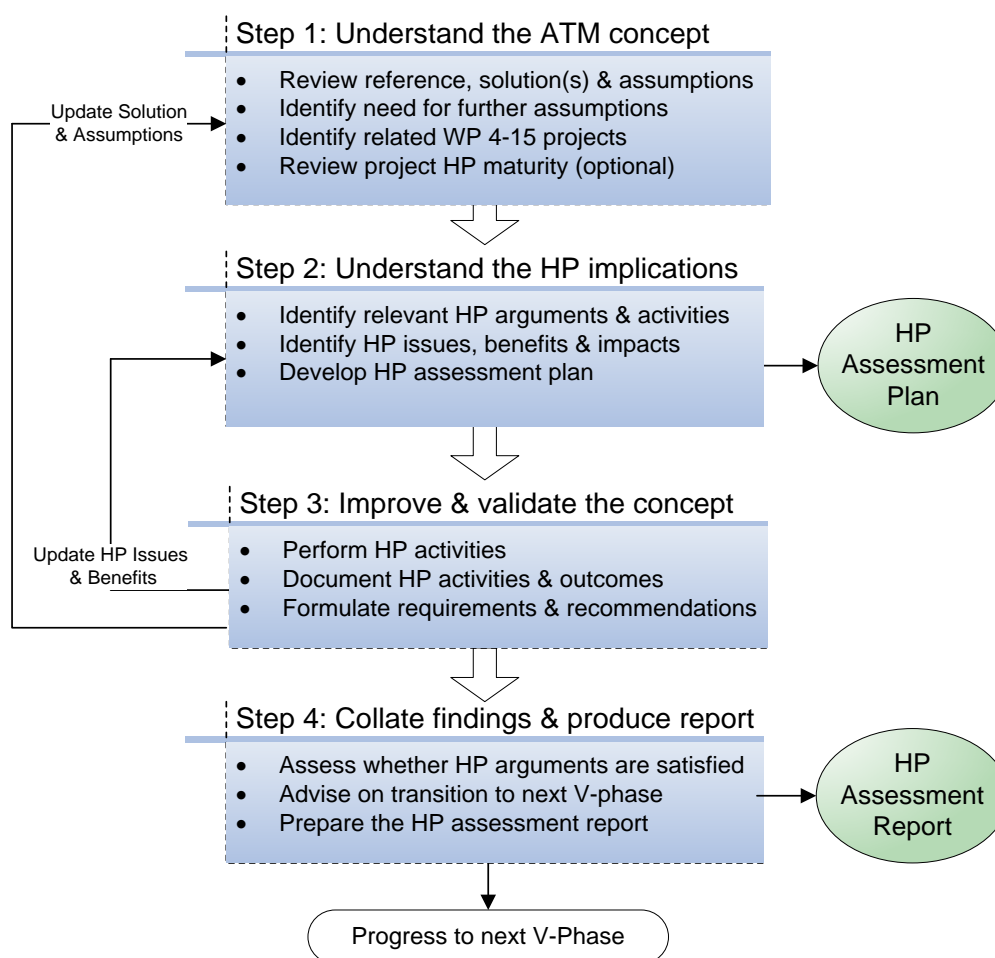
Step 1: Understand the ATM concept

- Review reference, solution(s) & assumptions
- Identify need for further assumptions
- Identify related WP 4-15 projects
- Review project HP maturity (optional)

Update Solution & Assumptions

Step 2: Understand the HP implications

- Identify relevant HP arguments & activities
- Identify HP issues, benefits & impacts
- Develop HP assessment plan

HP Assessment Plan

Step 3: Improve & validate the concept

Update HP Issues & Benefits

- Perform HP activities
- Document HP activities & outcomes
- Formulate requirements & recommendations

Step 4: Collate findings & produce report

- Assess whether HP arguments are satisfied
- Advise on transition to next V-phase
- Prepare the HP assessment report

HP Assessment Report

Progress to next V-Phase